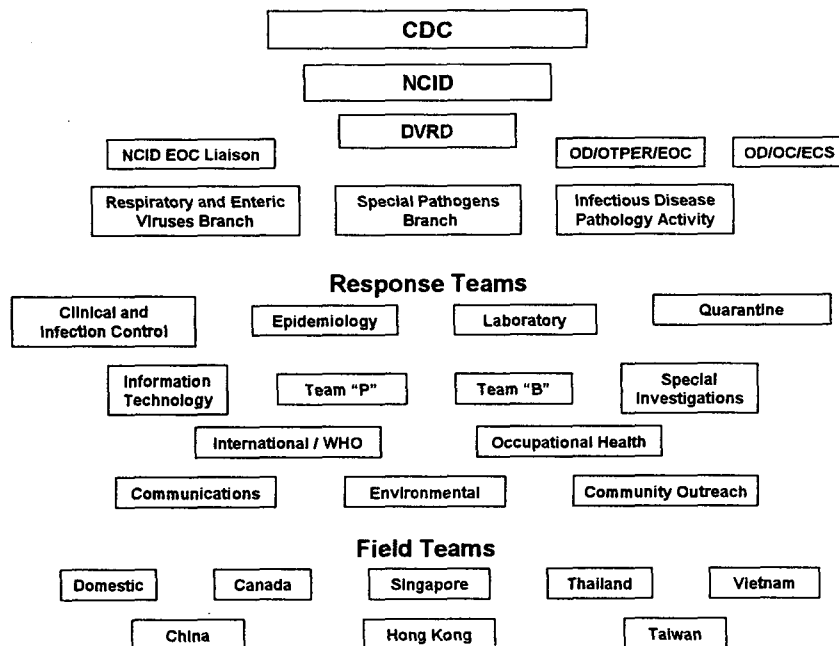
CDC

NCID

DVRD

NCID EOC Liaison

OD/OTPER/EOC

OD/OC/ECS

Respiratory and Enteric Viruses Branch

Special Pathogens Branch

Infectious Disease Pathology Activity

Response Teams

Clinical and Infection Control

Epidemiology

Laboratory

Quarantine

Information Technology

Team "P"

Team "B"

Special Investigations

International / WHO

Occupational Health

Communications

Environmental

Community Outreach

Field Teams

Domestic

Canada

Singapore

Thailand

Vietnam

China

Hong Kong

Taiwan